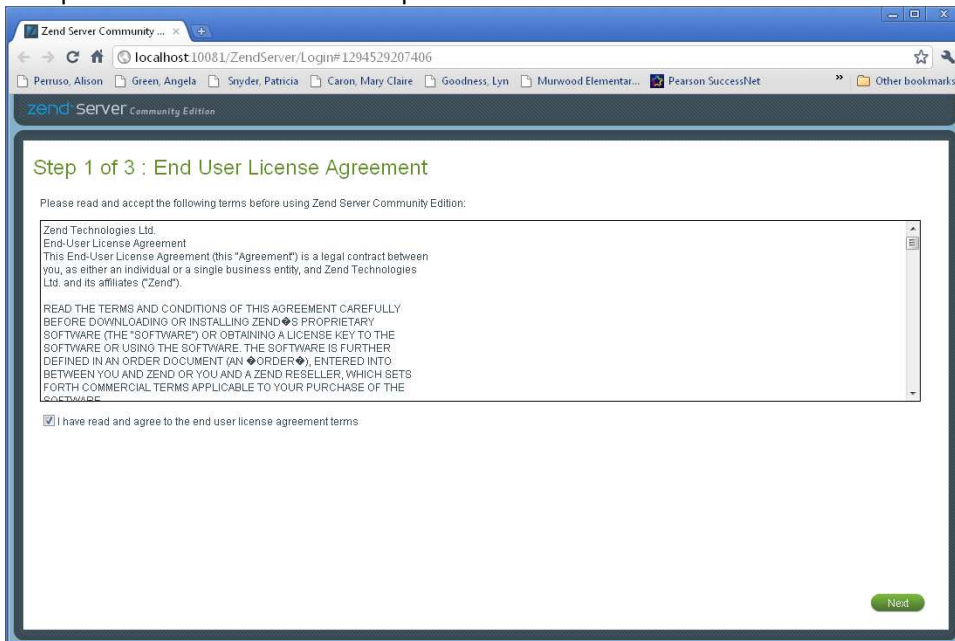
Zend Server Community ...

localhost:10081/ZendServer/Login#1294529207406

Perruso, Alison | Green, Angela | Snyder, Patricia | Caron, Mary Claire | Goodness, Lyn | Murwood Elementar... | Pearson SuccessNet | » | Other bookmarks

zend server Community Edition

Step 1 of 3 : End User License Agreement

Please read and accept the following terms before using Zend Server Community Edition:

Zend Technologies Ltd.
End-User License Agreement
This End-User License Agreement (this "Agreement") is a legal contract between you, as either an individual or a single business entity, and Zend Technologies Ltd. and its affiliates ("Zend").

READ THE TERMS AND CONDITIONS OF THIS AGREEMENT CAREFULLY BEFORE DOWNLOADING OR INSTALLING ZEND�S PROPRIETARY SOFTWARE (THE "SOFTWARE") OR OBTAINING A LICENSE KEY TO THE SOFTWARE OR USING THE SOFTWARE. THE SOFTWARE IS FURTHER DEFINED IN AN ORDER DOCUMENT (AN �ORDER�), ENTERED INTO BETWEEN YOU AND ZEND OR YOU AND A ZEND RESELLER, WHICH SETS FORTH COMMERCIAL TERMS APPLICABLE TO YOUR PURCHASE OF THE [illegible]

I have read and agree to the end user license agreement terms

Next